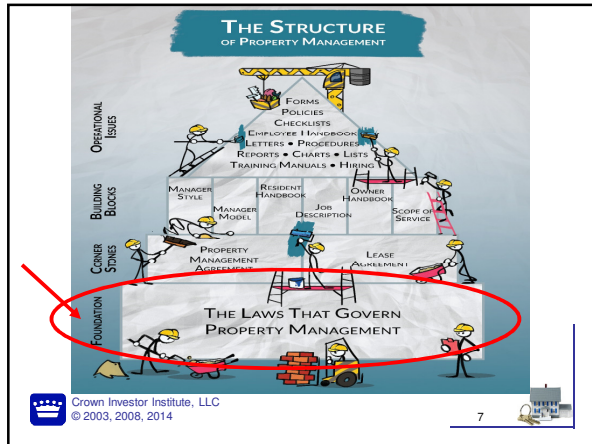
THE STRUCTURE
OF PROPERTY MANAGEMENT

OPERATIONAL ISSUES

FORMS
POLICIES
CHECKLISTS
EMPLOYEE HANDBOOK
LETTERS • PROCEDURES
REPORTS • CHARTS • LISTS
TRAINING MANUALS • HIRING

BUILDING BLOCKS

MANAGER STYLE
MANAGER MODEL
RESIDENT HANDBOOK
JOB DESCRIPTION
OWNER HANDBOOK
SCOPE OF SERVICE

CORNER STONES

PROPERTY MANAGEMENT AGREEMENT
LEASE AGREEMENT

FOUNDATION

THE LAWS THAT GOVERN PROPERTY MANAGEMENT

Crown Investor Institute, LLC
© 2003, 2008, 2014

7